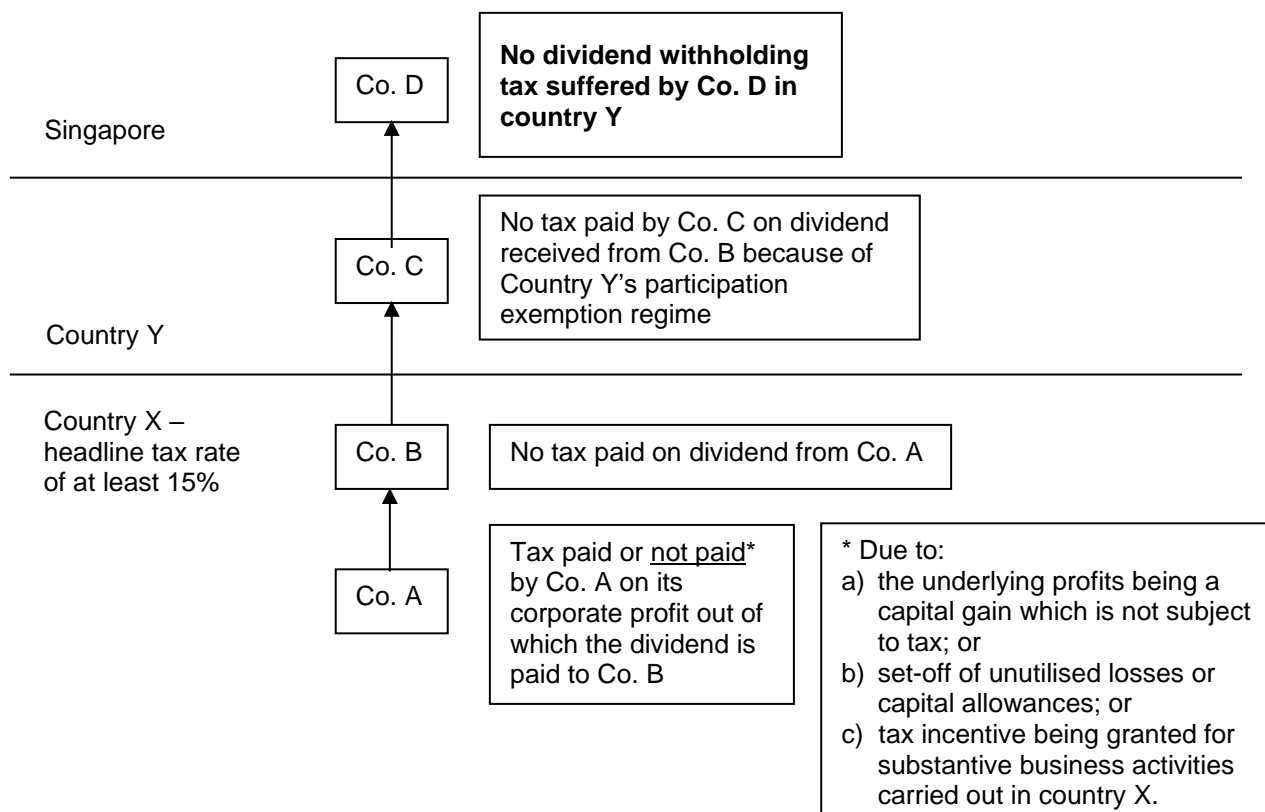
Co. D

**No dividend withholding tax suffered by Co. D in country Y**

Singapore

Co. C

No tax paid by Co. C on dividend received from Co. B because of Country Y's participation exemption regime

Country Y

Country X – headline tax rate of at least 15%

Co. B

No tax paid on dividend from Co. A

Co. A

Tax paid or not paid* by Co. A on its corporate profit out of which the dividend is paid to Co. B

* Due to:
a) the underlying profits being a capital gain which is not subject to tax; or
b) set-off of unutilised losses or capital allowances; or
c) tax incentive being granted for substantive business activities carried out in country X.